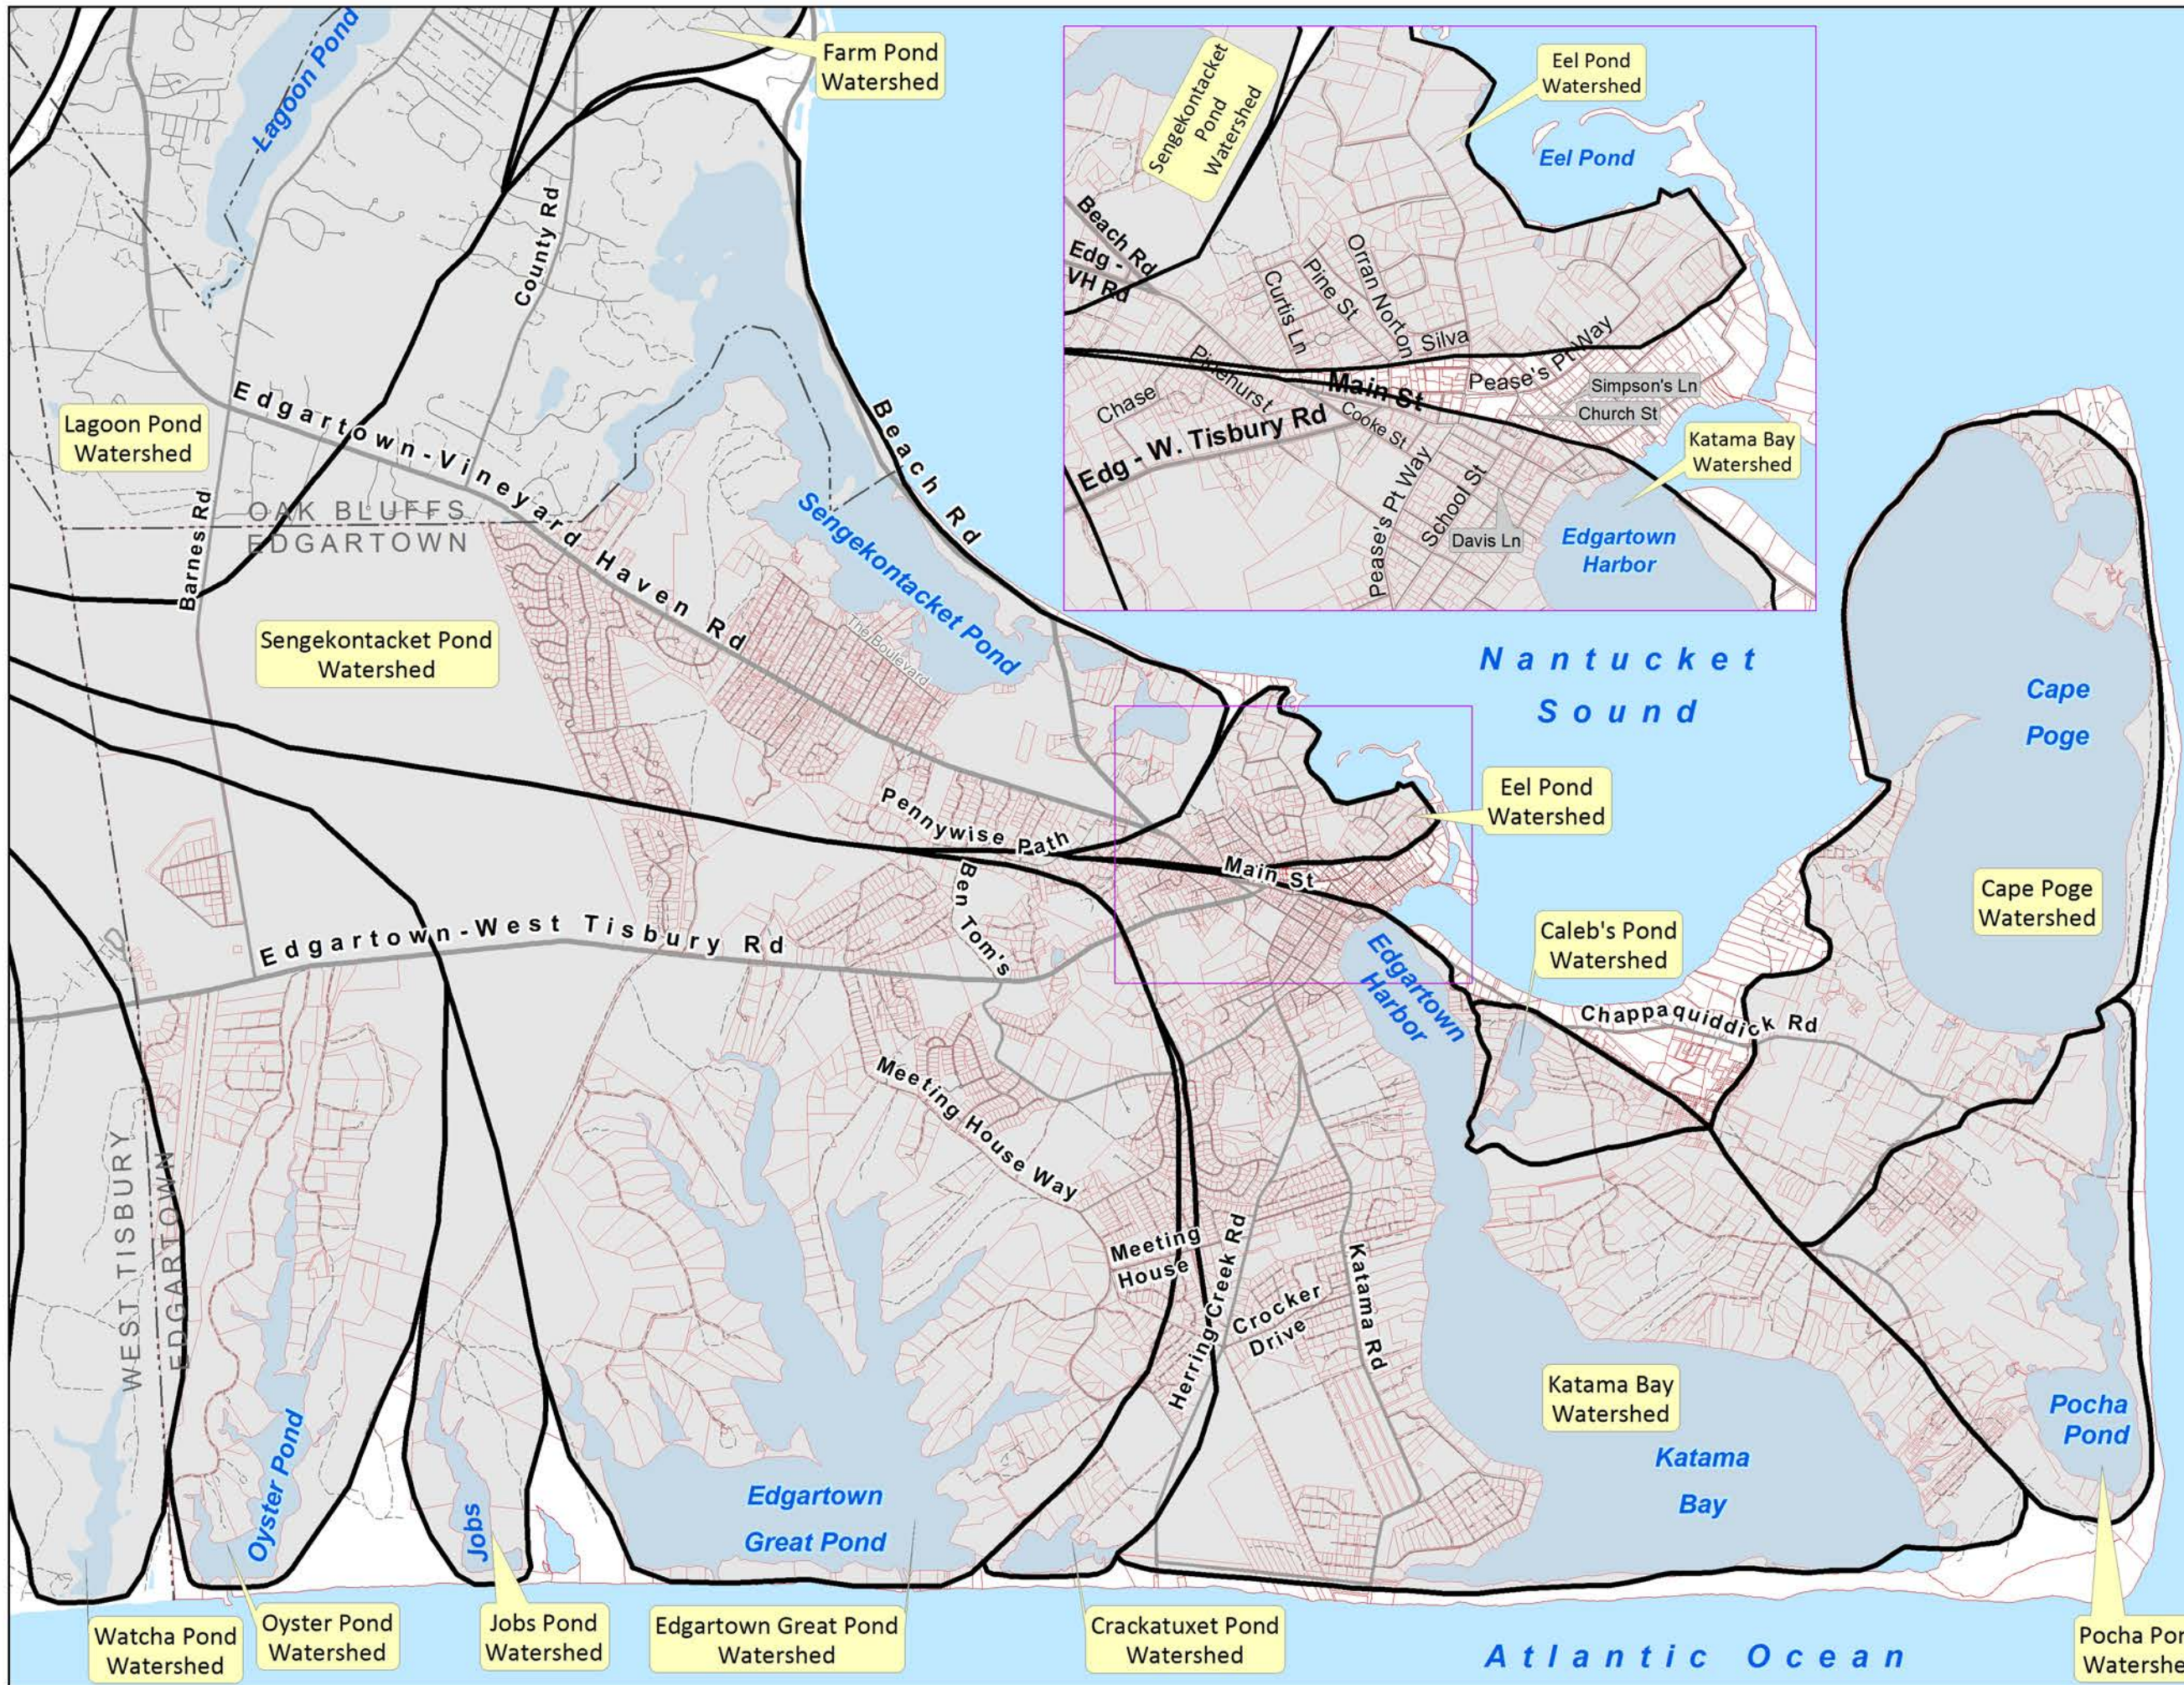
Lagoon Pond

Farm Pond Watershed

County Rd

Lagoon Pond Watershed

Edgartown-Vineyard Haven Rd

Barnes Rd

OAK BLUFFS
EDGARTOWN

Beach Rd

Sengekontacket Pond

The Boulevard

Sengekontacket Pond Watershed

Sengekontacket Pond Watershed

Eel Pond Watershed

Eel Pond

Beach Rd

Edg - VH Rd

Curtis Ln

Pine St

Orran Norton

Silva

Pease's Pt Way

Pinehurst

Main St

Simpson's Ln

Church St

Chase

Cooke St

Edg - W. Tisbury Rd

Katama Bay Watershed

Pease's Pt Way

School St

Davis Ln

Edgartown Harbor

Nantucket Sound

Cape Pogе

Pennywise Path

Eel Pond Watershed

Main St

Ben Tom's

Edgartown-West Tisbury Rd

Cape Poge Watershed

Caleb's Pond Watershed

Edgartown Harbor

Chappaquiddick Rd

Meeting House Way

Meeting House

Herring Creek Rd

Crocker Drive

Katama Rd

WEST TISBURY

EDGARTOWN

Katama Bay Watershed

Katama Bay

Pocha Pond

Oyster Pond

Jobs

Edgartown Great Pond

Watcha Pond Watershed

Oyster Pond Watershed

Jobs Pond Watershed

Edgartown Great Pond Watershed

Crackatuxet Pond Watershed

Atlantic Ocean

Pocha Por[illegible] Watershe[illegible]